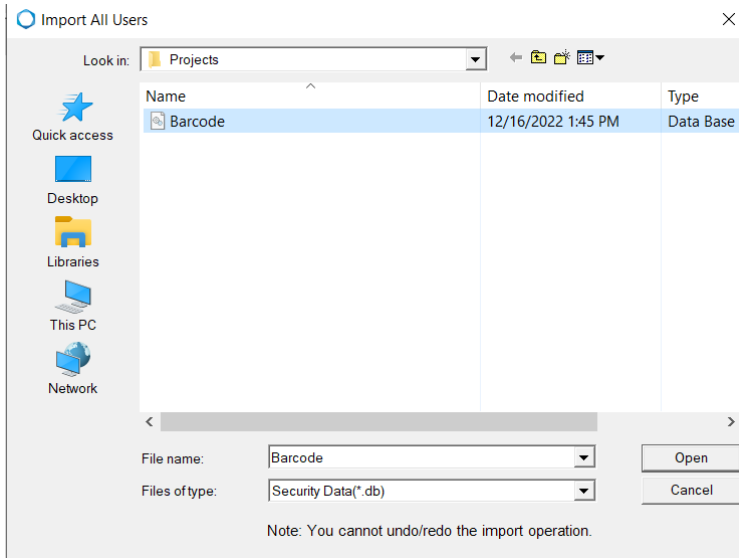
Import All Users

Look in: Projects

Quick access
Desktop
Libraries
This PC
Network

| Name | Date modified | Type |
|---|---|---|
| Barcode | 12/16/2022 1:45 PM | Data Base |

File name: Barcode
Files of type: Security Data(*.db)

Open
Cancel

Note: You cannot undo/redo the import operation.